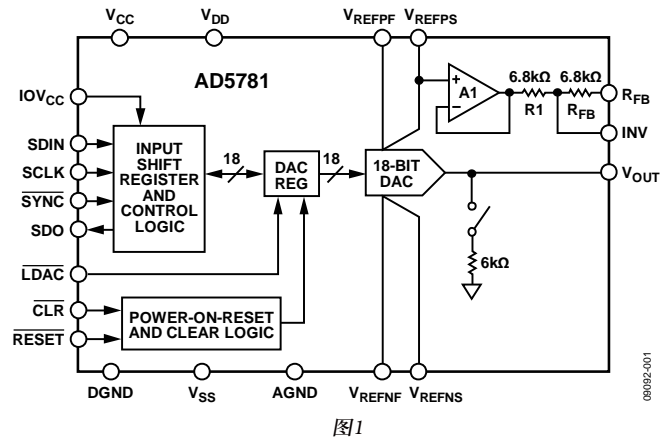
$V_{CC}$ $V_{DD}$ $V_{REFPF}$ $V_{REFPS}$

AD5781

$IOV_{CC}$

SDIN
SCLK
$\overline{SYNC}$
SDO

INPUT SHIFT REGISTER AND CONTROL LOGIC

18

DAC REG

18

18-BIT DAC

A1

6.8kΩ
R1

6.8kΩ
$R_{FB}$

$R_{FB}$
INV
$V_{OUT}$

6kΩ

$\overline{LDAC}$
$\overline{CLR}$
$\overline{RESET}$

POWER-ON-RESET AND CLEAR LOGIC

DGND $V_{SS}$ AGND $V_{REFNF}$ $V_{REFNS}$

09092-001

图1